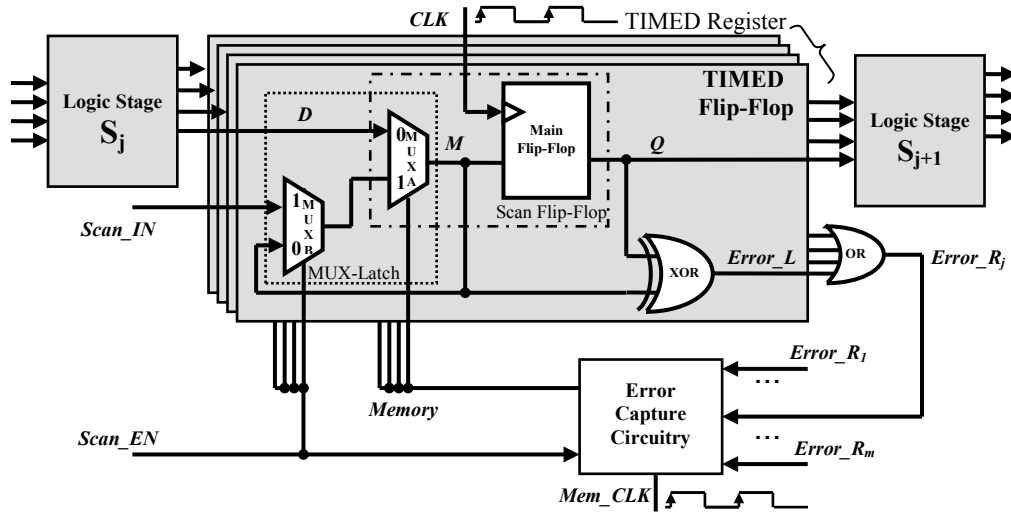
CLK

TIMED Register

TIMED Flip-Flop

Logic Stage $S_j$

D

0 M U X 1 A

M

Main Flip-Flop

Q

Logic Stage $S_{j+1}$

1 M U X 0 B

Scan_IN

Scan Flip-Flop

MUX-Latch

XOR

Error_L

OR

$Error\_R_j$

$Error\_R_1$

...

Error Capture Circuitry

Memory

Scan_EN

...

$Error\_R_m$

Mem_CLK